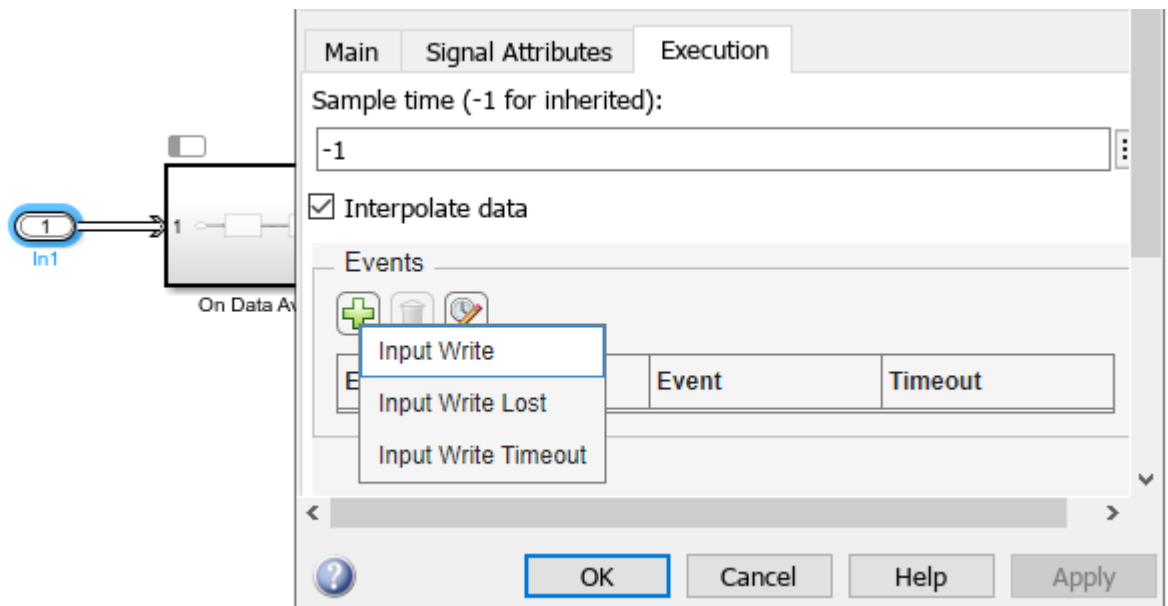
1

In1

1

On Data Av

Main | Signal Attributes | Execution

Sample time (-1 for inherited):

-1

☑ Interpolate data

Events

Input Write

Input Write Lost

Input Write Timeout

| E | Event | Timeout |
|---|---|---|

OK | Cancel | Help | Apply